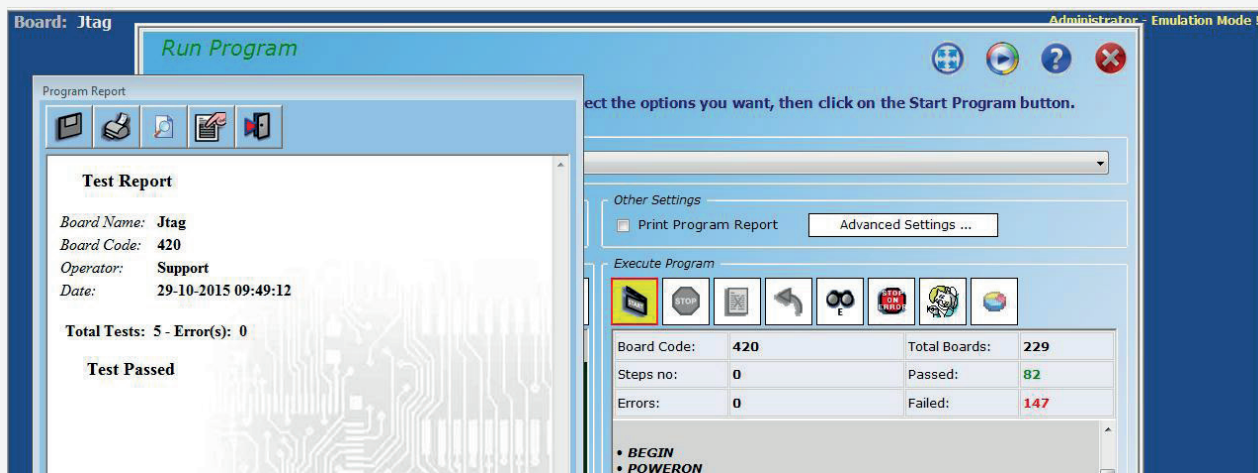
Board: Jtag

Administrator - Emulation Mode

Run Program

Program Report

ect the options you want, then click on the Start Program button.

Test Report

Board Name: Jtag
Board Code: 420
Operator: Support
Date: 29-10-2015 09:49:12

Total Tests: 5 - Error(s): 0

Test Passed

Other Settings

Print Program Report

Advanced Settings ...

Execute Program

START

STOP

STOP ON ERROR

| Board Code: | 420 | Total Boards: | 229 |
|---|---|---|---|
| Steps no: | 0 | Passed: | 82 |
| Errors: | 0 | Failed: | 147 |

• BEGIN
• POWERON